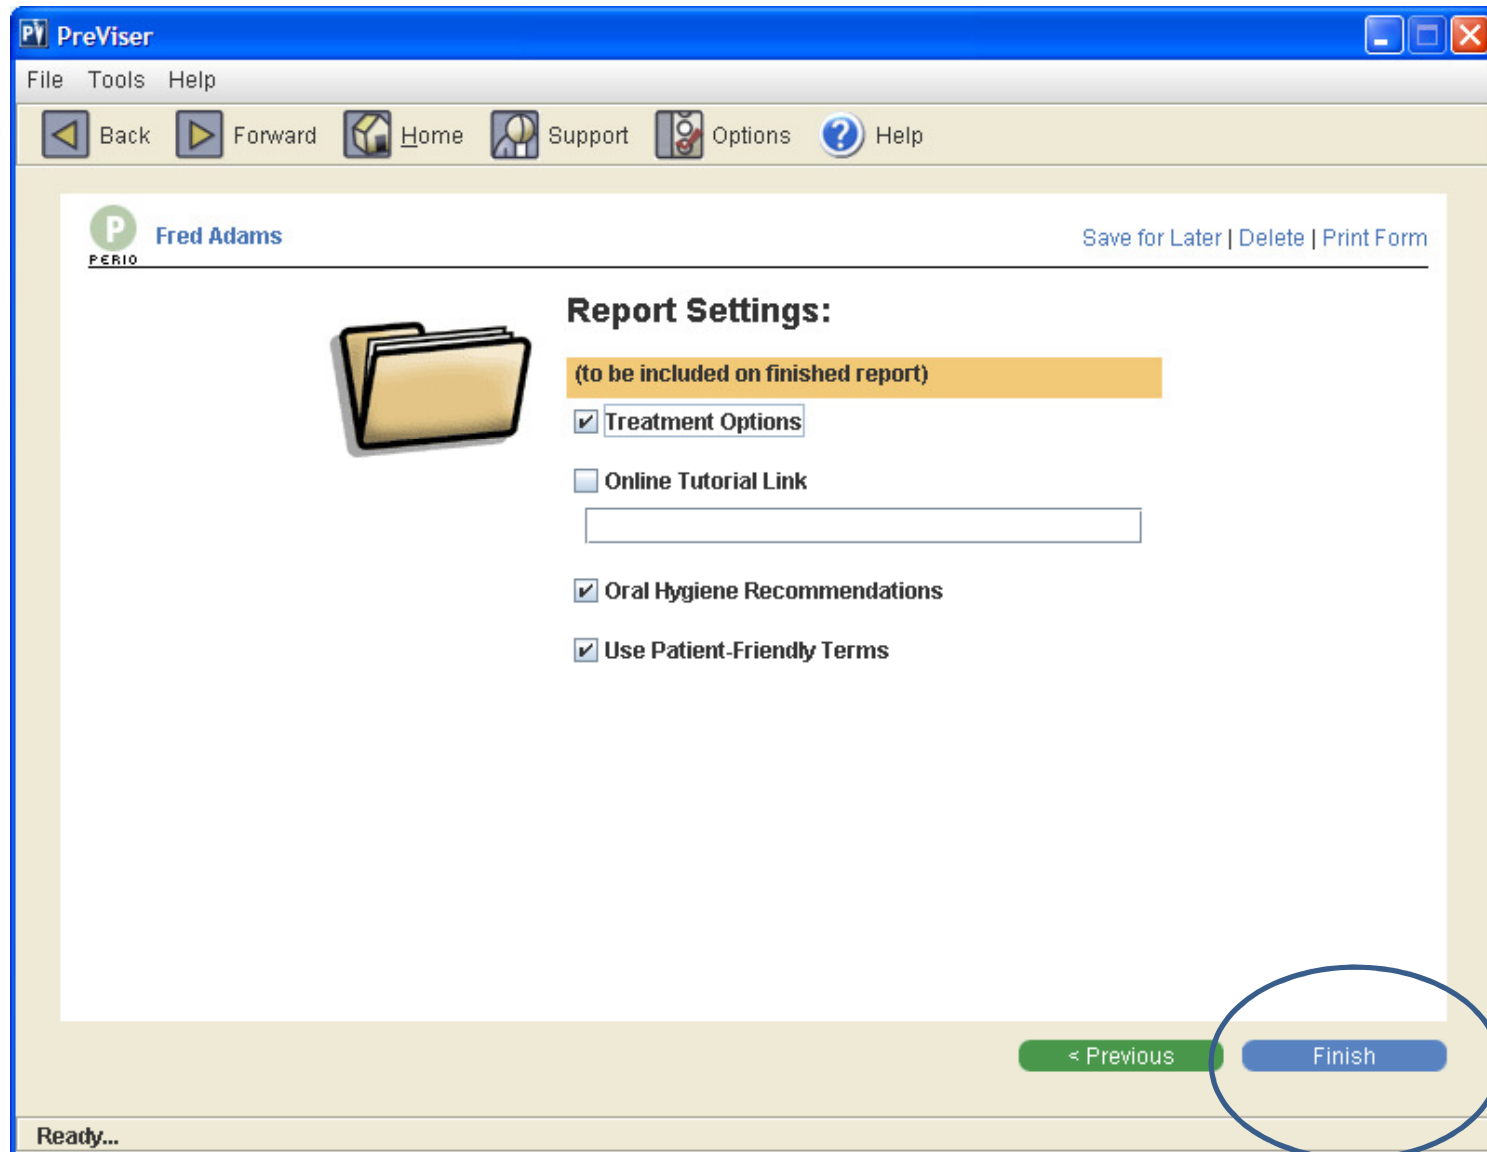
PV PreViser

File Tools Help

Back Forward Home Support Options Help

P PERIO Fred Adams

Save for Later | Delete | Print Form

Report Settings:

(to be included on finished report)

Treatment Options

Online Tutorial Link

Oral Hygiene Recommendations

Use Patient-Friendly Terms

< Previous

Finish

Ready...